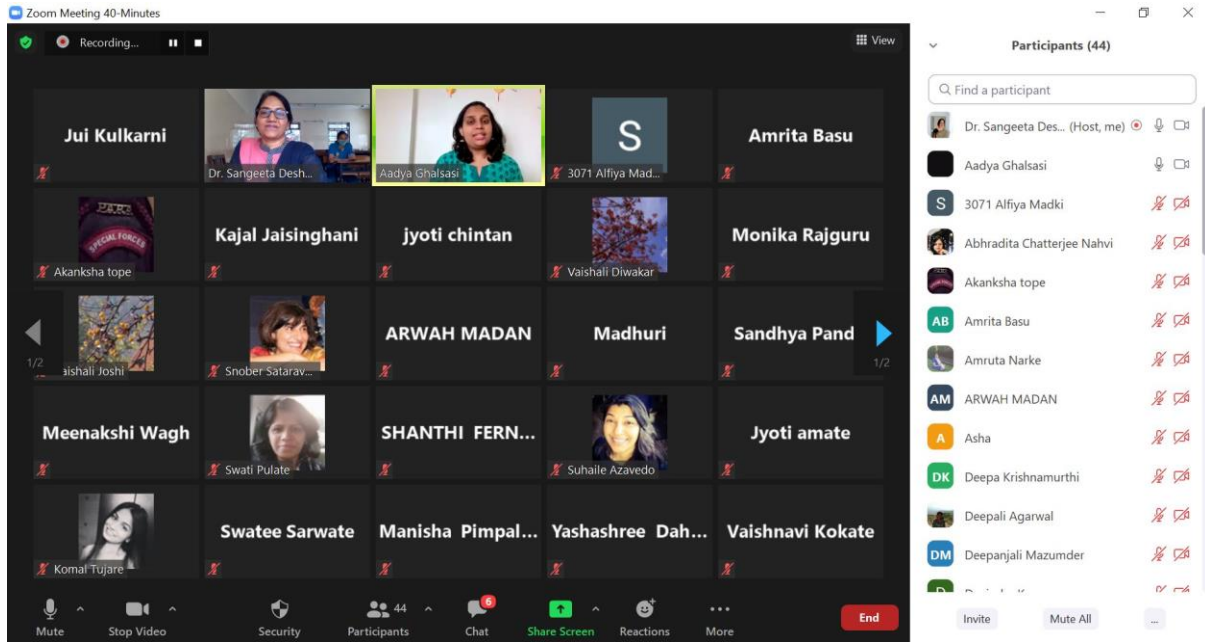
Zoom Meeting 40-Minutes

Recording...

View

Jui Kulkarni

Dr. Sangeeta Desh...

Aadya Ghalsasi

S

3071 Alfiya Mad...

Amrita Basu

Akanksha tope

Kajal Jaisinghani

jyoti chintan

Vaishali Diwakar

Monika Rajguru

1/2

aishali Joshi

Snober Satarav...

ARWAH MADAN

Madhuri

Sandhya Pand

1/2

Meenakshi Wagh

Swati Pulate

SHANTHI FERN...

Suhaile Azavedo

Jyoti amate

Komal Tujare

Swatee Sarwate

Manisha Pimpal...

Yashashree Dah...

Vaishnavi Kokate

Mute

Stop Video

Security

44

Participants

6

Chat

Share Screen

Reactions

More

End

Participants (44)

Find a participant

Dr. Sangeeta Des... (Host, me)

Aadya Ghalsasi

S

3071 Alfiya Madki

Abhradita Chatterjee Nahvi

Akanksha tope

AB

Amrita Basu

Amruta Narke

AM

ARWAH MADAN

A

Asha

DK

Deepa Krishnamurthi

Deepali Agarwal

DM

Deepanjali Mazumder

Invite

Mute All

...